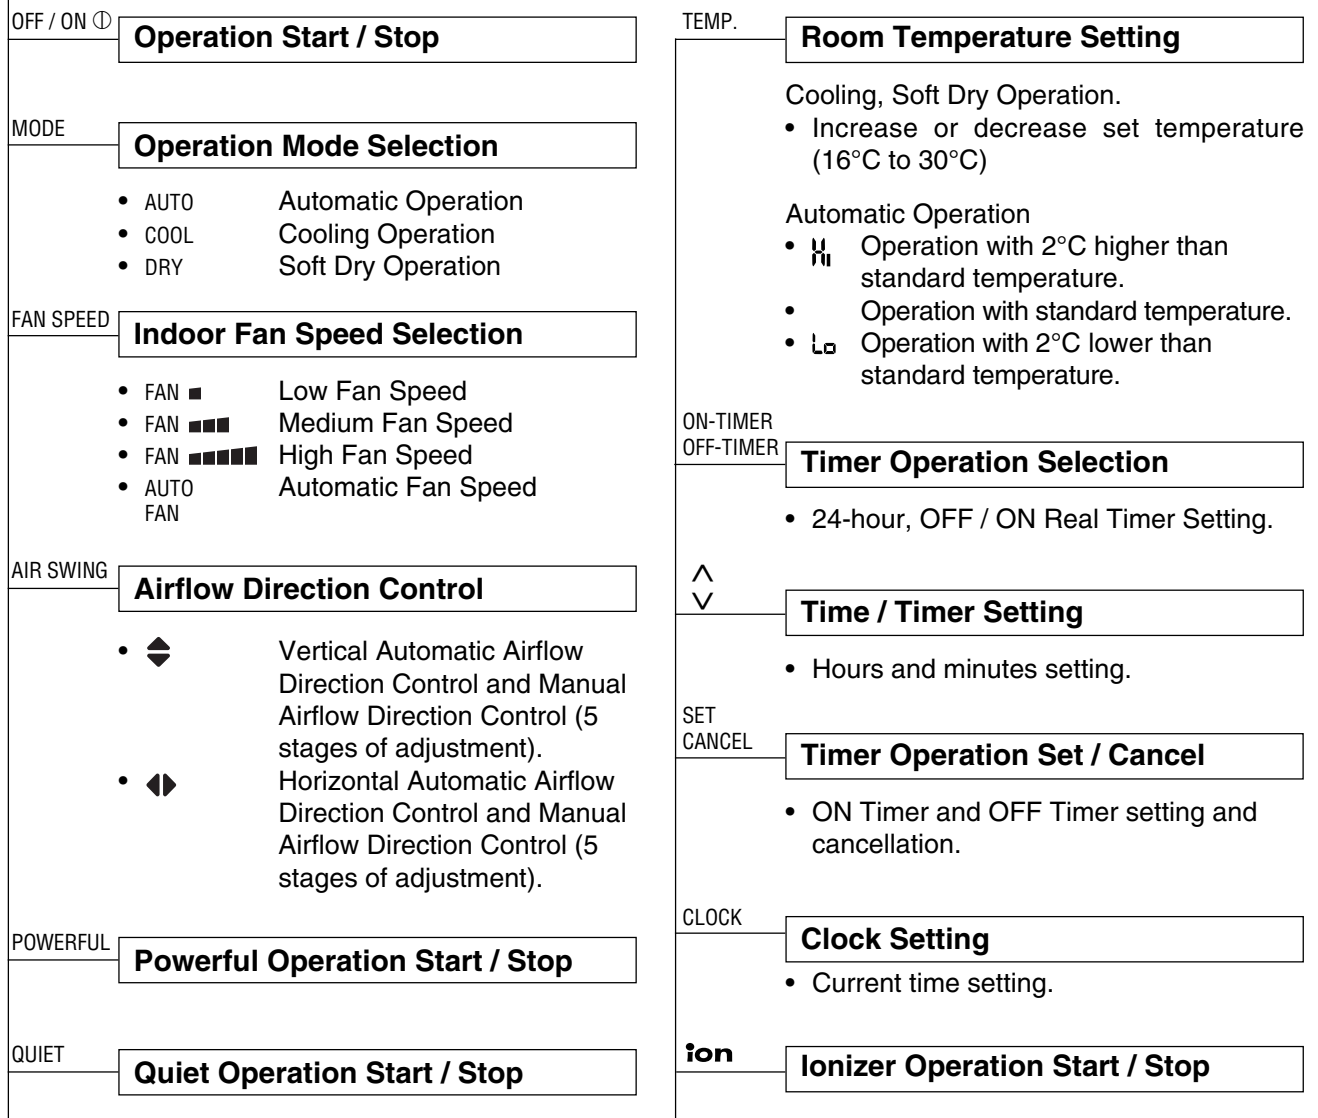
OFF / ON ⏻

**Operation Start / Stop**

MODE

**Operation Mode Selection**

- AUTO Automatic Operation
- COOL Cooling Operation
- DRY Soft Dry Operation

FAN SPEED

**Indoor Fan Speed Selection**

- FAN ■ Low Fan Speed
- FAN ■■■ Medium Fan Speed
- FAN ■■■■■ High Fan Speed
- AUTO FAN Automatic Fan Speed

AIR SWING

**Airflow Direction Control**

- ⬍ Vertical Automatic Airflow Direction Control and Manual Airflow Direction Control (5 stages of adjustment).
- ◀▶ Horizontal Automatic Airflow Direction Control and Manual Airflow Direction Control (5 stages of adjustment).

POWERFUL

**Powerful Operation Start / Stop**

QUIET

**Quiet Operation Start / Stop**

TEMP.

**Room Temperature Setting**

Cooling, Soft Dry Operation.
- Increase or decrease set temperature (16°C to 30°C)

Automatic Operation
- Hi Operation with 2°C higher than standard temperature.
- Operation with standard temperature.
- Lo Operation with 2°C lower than standard temperature.

ON-TIMER
OFF-TIMER

**Timer Operation Selection**

- 24-hour, OFF / ON Real Timer Setting.

∧
∨

**Time / Timer Setting**

- Hours and minutes setting.

SET
CANCEL

**Timer Operation Set / Cancel**

- ON Timer and OFF Timer setting and cancellation.

CLOCK

**Clock Setting**

- Current time setting.

ion

**Ionizer Operation Start / Stop**